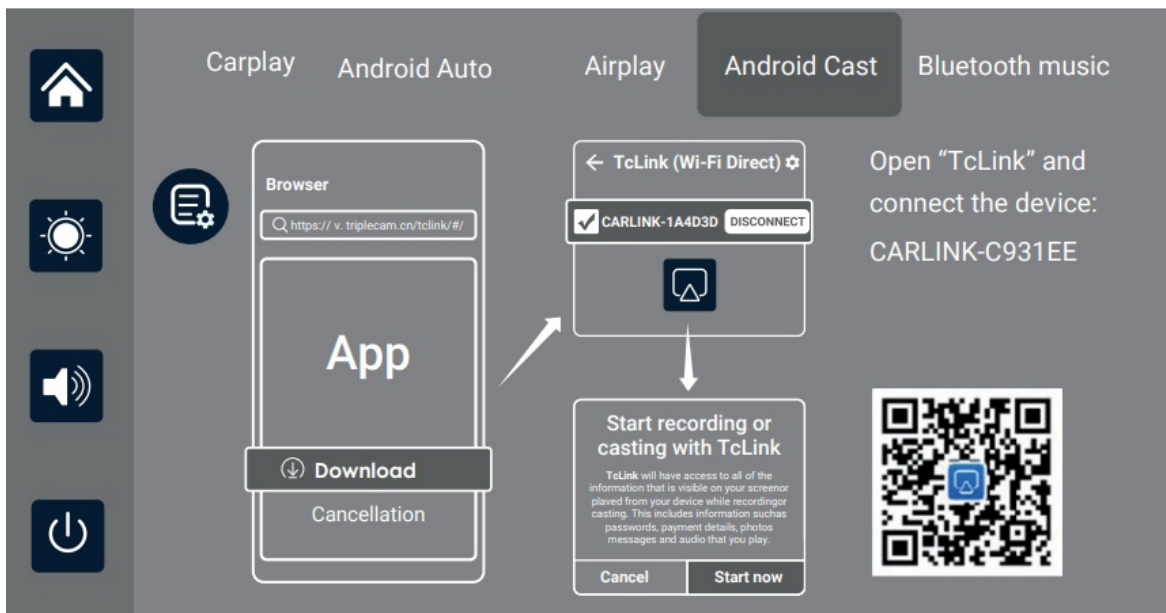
Carplay Android Auto Airplay Android Cast Bluetooth music

Browser

https:// v. triplecam.cn/tclink/#/

App

Download

Cancellation

← TcLink (Wi-Fi Direct)

CARLINK-1A4D3D DISCONNECT

Start recording or casting with TcLink

TcLink will have access to all of the information that is visible on your screenor played from your device while recordingor casting. This includes information suchas passwords, payment details, photos messages and audio that you play.

Cancel Start now

Open "TcLink" and connect the device: CARLINK-C931EE